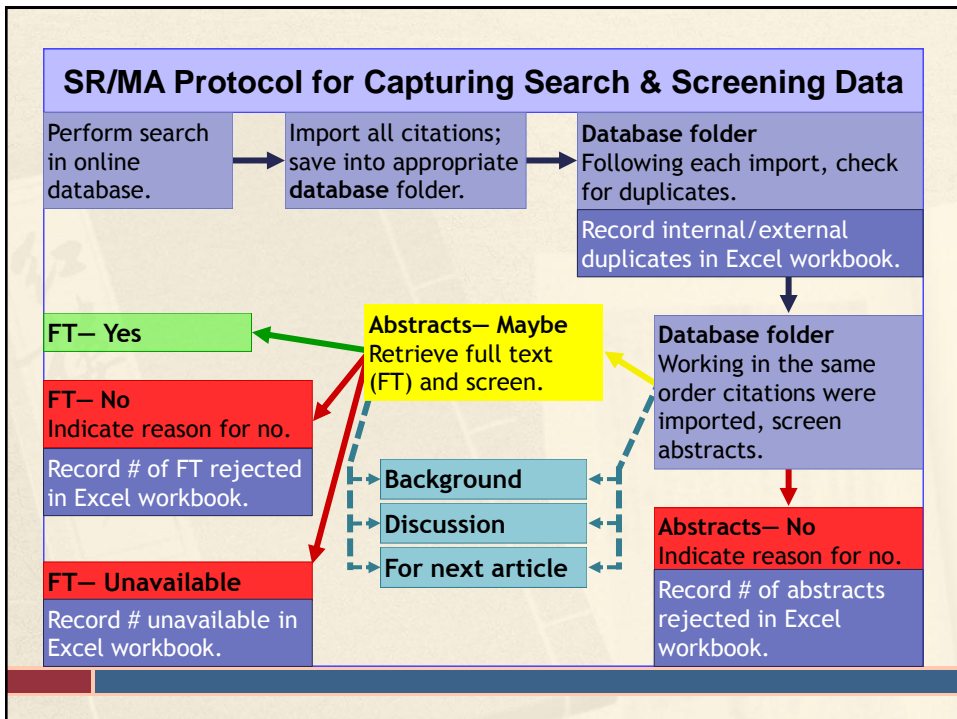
SR/MA Protocol for Capturing Search & Screening Data

Perform search in online database.

Import all citations; save into appropriate **database** folder.

**Database folder**
Following each import, check for duplicates.

Record internal/external duplicates in Excel workbook.

FT— Yes

Abstracts— Maybe
Retrieve full text (FT) and screen.

Database folder
Working in the same order citations were imported, screen abstracts.

FT— No
Indicate reason for no.

Record # of FT rejected in Excel workbook.

Background

Discussion

For next article

Abstracts— No
Indicate reason for no.

Record # of abstracts rejected in Excel workbook.

FT— Unavailable

Record # unavailable in Excel workbook.